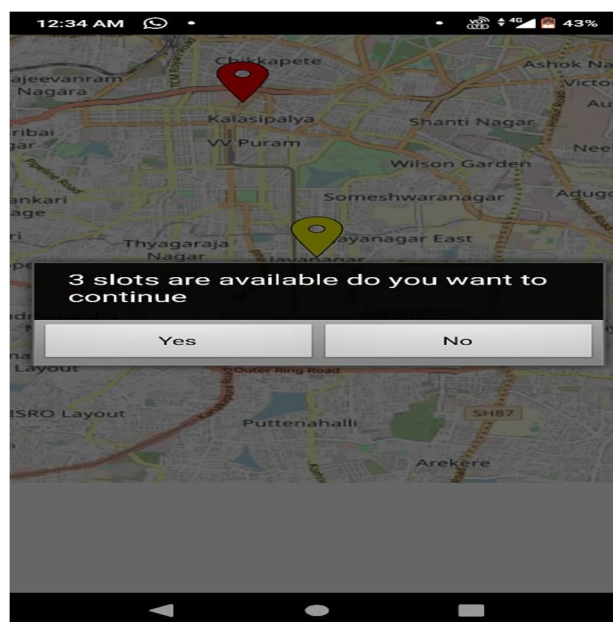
12:34 AM • 4G 43%

ajeevanram Nagara
Chikkapete
Ashok Na
Victor
ribai
Kalasipalya
Shanti Nagar
VV Puram
Wilson Garden
Nee
Pipeline Road
ankari age
Someshwaranagar
Adugo
Thyagaraja Nagar
ayanagar East
3 slots are available do you want to continue
Yes
No
Layout
Outer Ring Road
ISRO Layout
SH87
Puttenahalli
Arekere